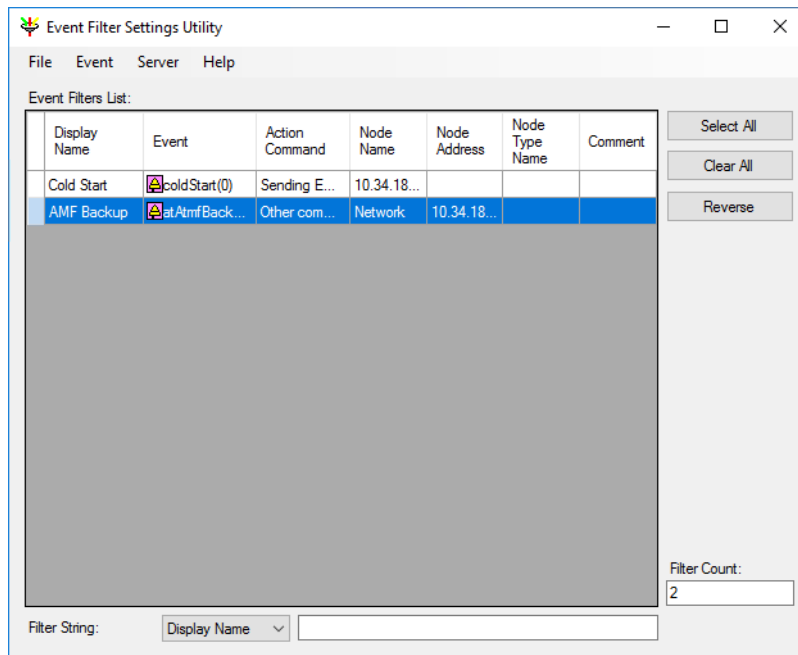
Event Filter Settings Utility

File Event Server Help

Event Filters List:

| Display Name | Event | Action Command | Node Name | Node Address | Node Type Name | Comment |
|---|---|---|---|---|---|---|
| Cold Start | coldStart(0) | Sending E... | 10.34.18... | | | |
| AMF Backup | atAtmfBack... | Other com... | Network | 10.34.18... | | |

Select All

Clear All

Reverse

Filter Count:

2

Filter String: Display Name